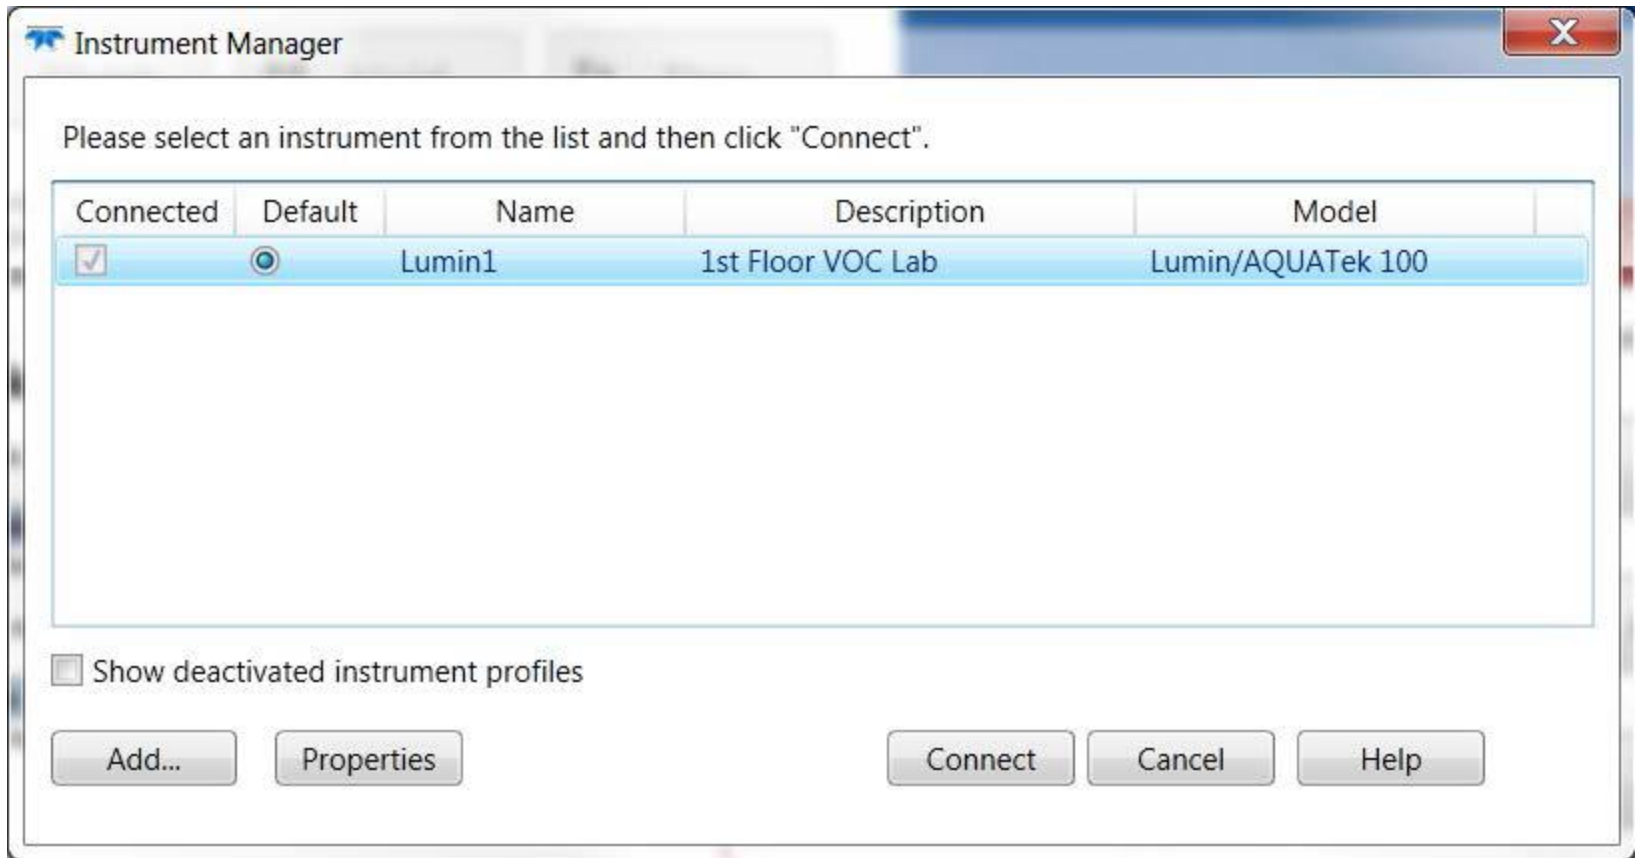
Instrument Manager

Please select an instrument from the list and then click "Connect".

| Connected | Default | Name | Description | Model |
|---|---|---|---|---|
| | | Lumin1 | 1st Floor VOC Lab | Lumin/AQUATek 100 |

Show deactivated instrument profiles

Add...
Properties
Connect
Cancel
Help